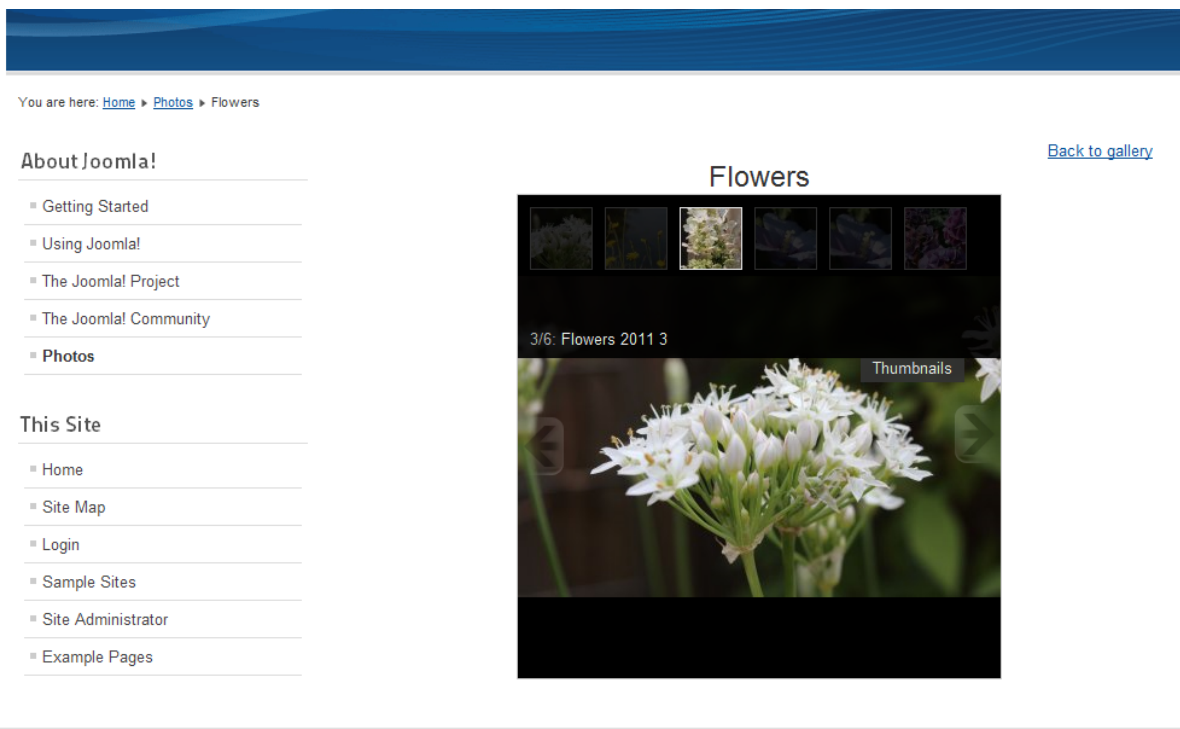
You are here: Home ▸ Photos ▸ Flowers

About Joomla!

Getting Started

Using Joomla!

The Joomla! Project

The Joomla! Community

Photos

This Site

Home

Site Map

Login

Sample Sites

Site Administrator

Example Pages

Back to gallery

Flowers

3/6: Flowers 2011 3

Thumbnails